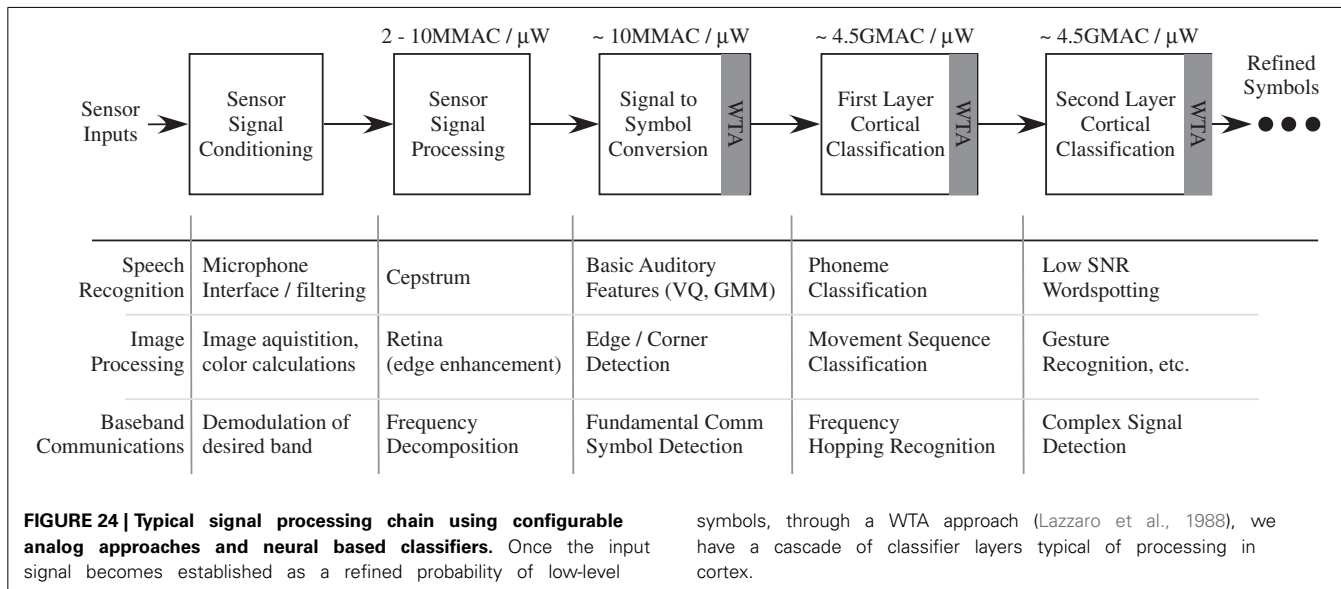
2 - 10MMAC / μW

~ 10MMAC / μW

~ 4.5GMAC / μW

~ 4.5GMAC / μW

Sensor Inputs

Sensor Signal Conditioning

Sensor Signal Processing

Signal to Symbol Conversion

WTA

First Layer Cortical Classification

WTA

Second Layer Cortical Classification

WTA

Refined Symbols

| | | | | | |
|---|---|---|---|---|---|
| Speech Recognition | Microphone Interface / filtering | Cepstrum | Basic Auditory Features (VQ, GMM) | Phoneme Classification | Low SNR Wordspotting |
| Image Processing | Image aquistition, color calculations | Retina (edge enhancement) | Edge / Corner Detection | Movement Sequence Classification | Gesture Recognition, etc. |
| Baseband Communications | Demodulation of desired band | Frequency Decomposition | Fundamental Comm Symbol Detection | Frequency Hopping Recognition | Complex Signal Detection |

**FIGURE 24 | Typical signal processing chain using configurable analog approaches and neural based classifiers.** Once the input signal becomes established as a refined probability of low-level symbols, through a WTA approach (Lazzaro et al., 1988), we have a cascade of classifier layers typical of processing in cortex.